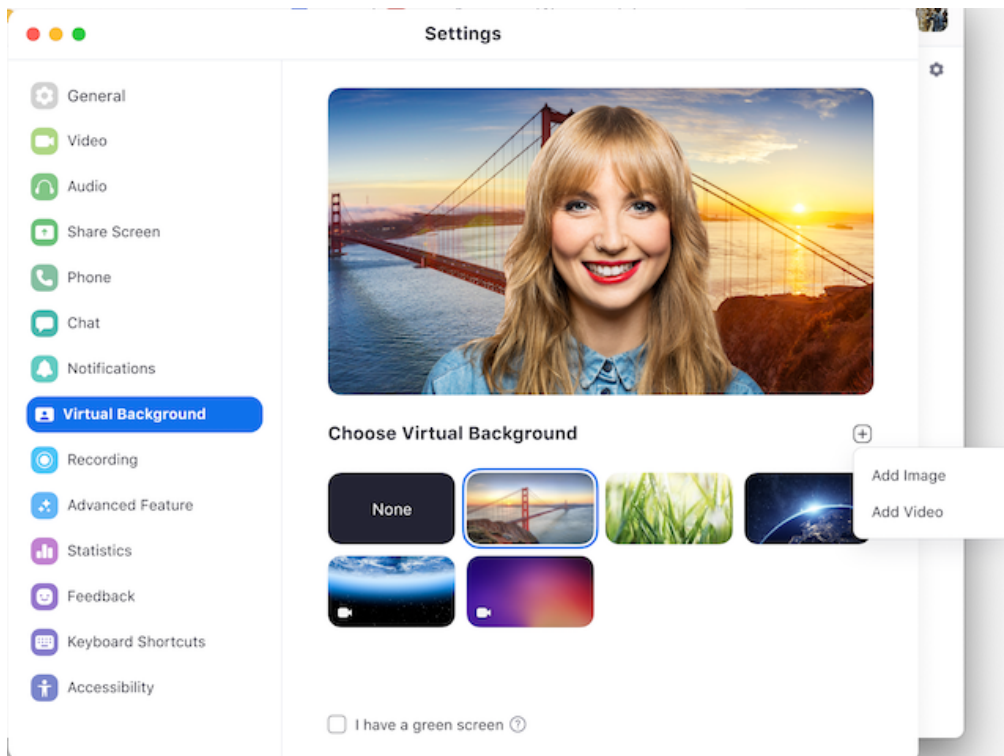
Settings

General
Video
Audio
Share Screen
Phone
Chat
Notifications
Virtual Background
Recording
Advanced Feature
Statistics
Feedback
Keyboard Shortcuts
Accessibility

Choose Virtual Background

None

Add Image
Add Video

I have a green screen